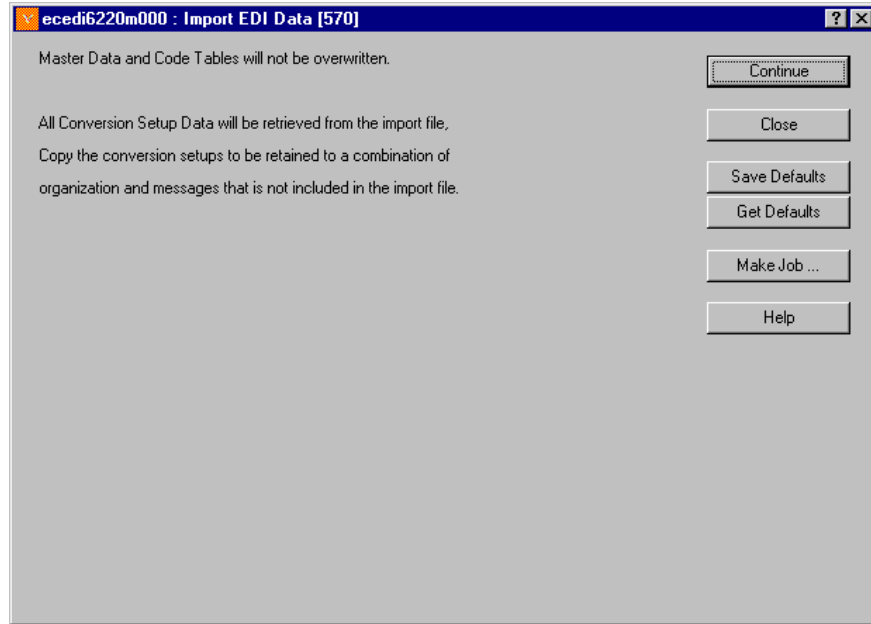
ecedi6220m000 : Import EDI Data [570]

?

Master Data and Code Tables will not be overwritten.

All Conversion Setup Data will be retrieved from the import file, Copy the conversion setups to be retained to a combination of organization and messages that is not included in the import file.

Continue

Close

Save Defaults

Get Defaults

Make Job ...

Help